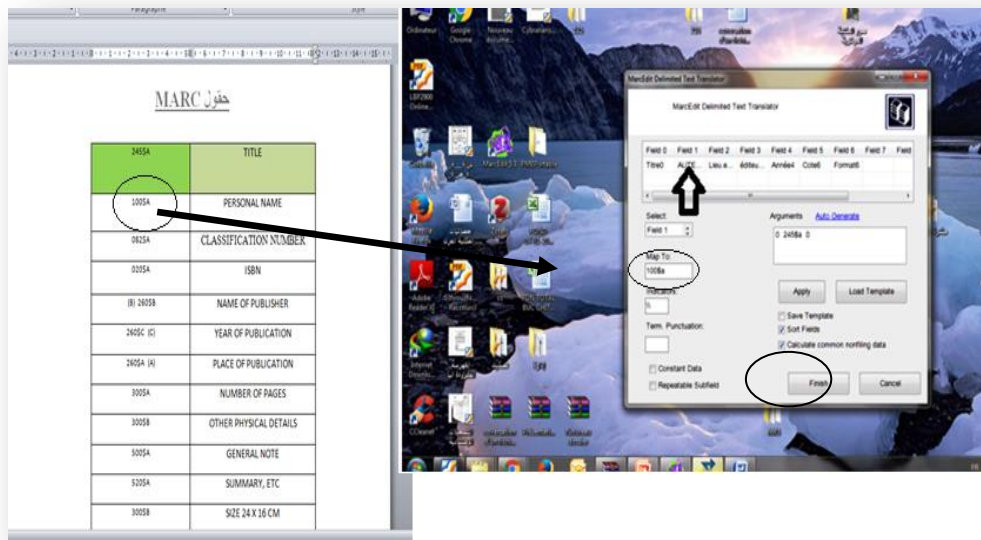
Paragraphe

حقول MARC

| 245$A | TITLE |
|---|---|
| 100$A | PERSONAL NAME |
| 082$A | CLASSIFICATION NUMBER |
| 020$A | ISBN |
| (B) 260$B | NAME OF PUBLISHER |
| 260$C (C) | YEAR OF PUBLICATION |
| 260$A (A) | PLACE OF PUBLICATION |
| 300$A | NUMBER OF PAGES |
| 300$B | OTHER PHYSICAL DETAILS |
| 500$A | GENERAL NOTE |
| 520$A | SUMMARY, ETC |
| 300$B | SIZE 24 X 16 CM |

Ordinateur
Google Chrome
Nouveau dossier
LBP2900 Online
MarcEdit 5.5

MarcEdit Delimited Text Translator

MarcEdit Delimited Text Translator

| Field 0 | Field 1 | Field 2 | Field 3 | Field 4 | Field 5 | Field 6 | Field 7 | Field |
|---|---|---|---|---|---|---|---|---|
| Titre0 | AUTE... | Lieu e... | éditeu... | Année4 | Cote6 | Format6 | | |

Select:
Field 1
Map To:
100$a
Indicators:
\\
Term. Punctuation:
Arguments Auto Generate
0 245$a 0
Apply
Load Template
Save Template
Sort Fields
Calculate common nonfiling data
Constant Data
Repeatable Subfield
Finish
Cancel

Adobe Reader X
Mozilla Firefox
Internet Download
CCleaner